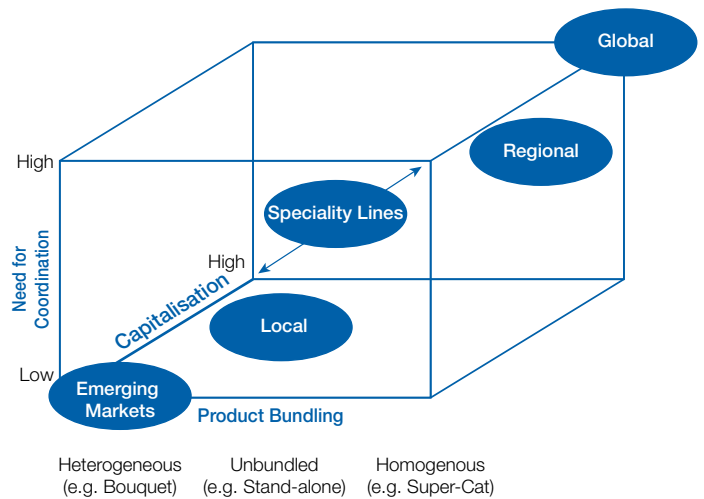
Global

Regional

High

Speciality Lines

Need for Coordination

High

Capitalisation

Local

Low

Emerging Markets

Product Bundling

Heterogeneous (e.g. Bouquet)

Unbundled (e.g. Stand-alone)

Homogenous (e.g. Super-Cat)